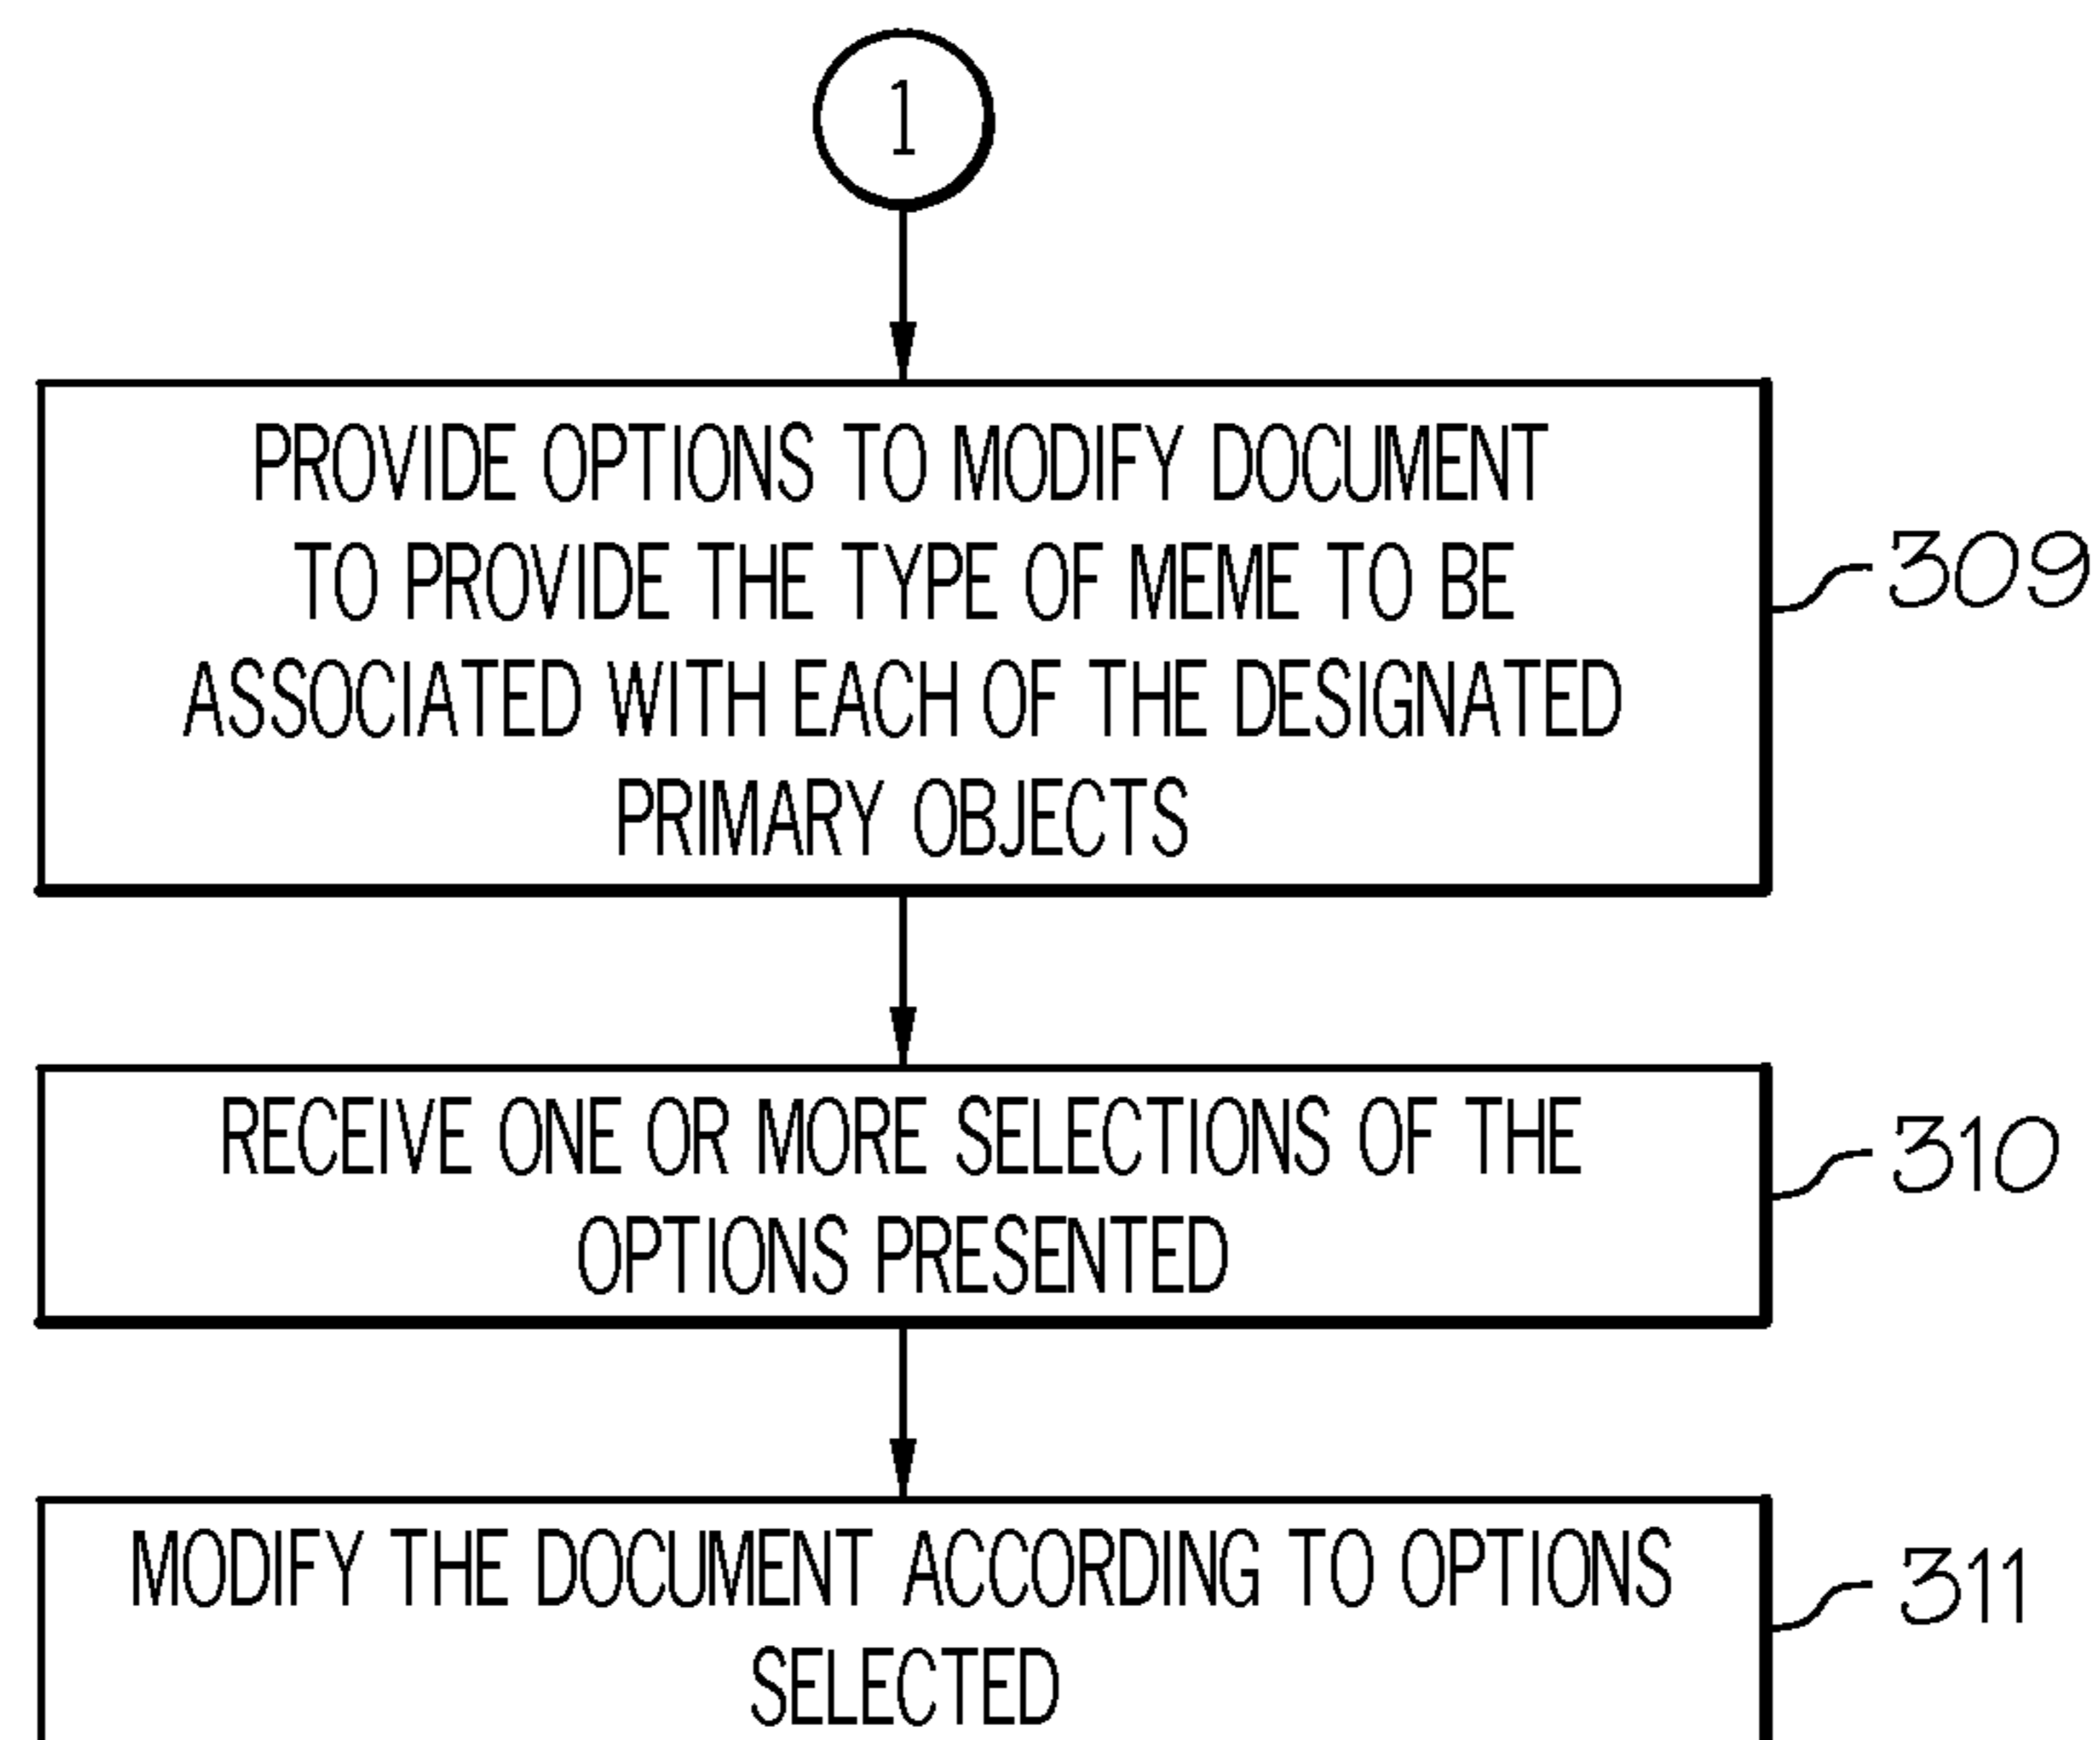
1

PROVIDE OPTIONS TO MODIFY DOCUMENT TO PROVIDE THE TYPE OF MEME TO BE ASSOCIATED WITH EACH OF THE DESIGNATED PRIMARY OBJECTS

309

RECEIVE ONE OR MORE SELECTIONS OF THE OPTIONS PRESENTED

310

MODIFY THE DOCUMENT ACCORDING TO OPTIONS SELECTED

311